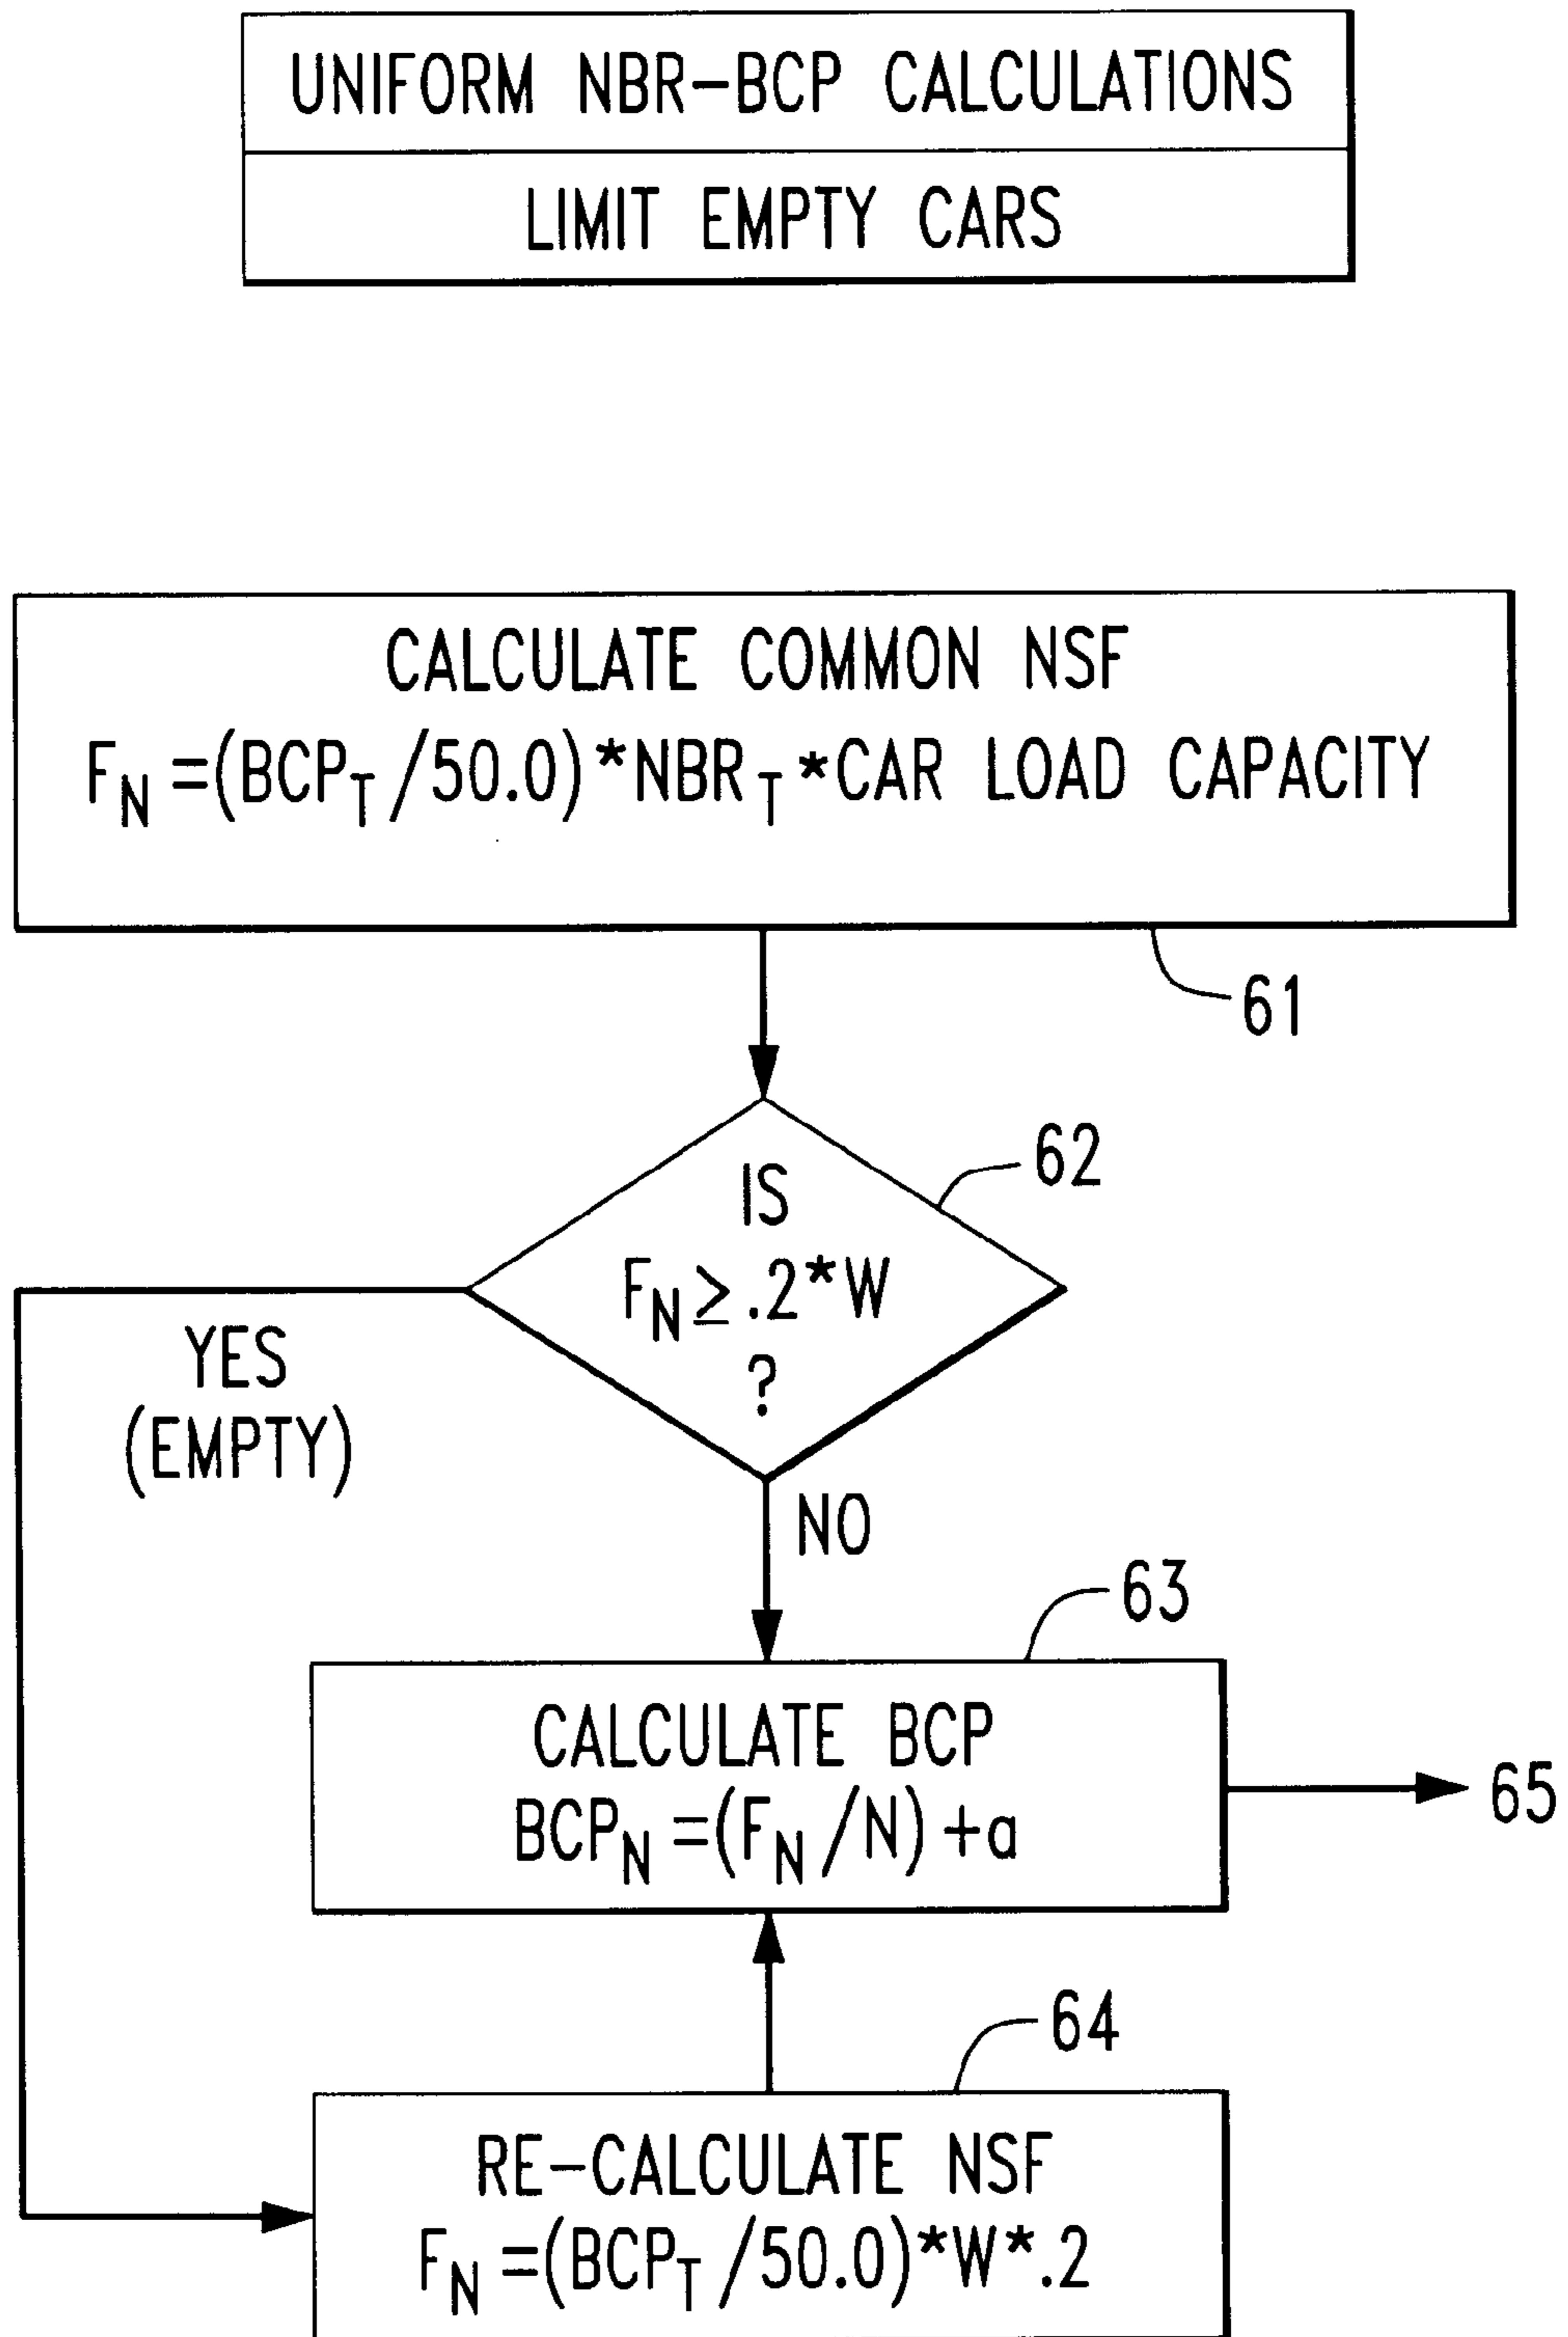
UNIFORM NBR–BCP CALCULATIONS

LIMIT EMPTY CARS

CALCULATE COMMON NSF
$F_N = (BCP_T / 50.0) * NBR_T *$ CAR LOAD CAPACITY

61

IS
$F_N \geq .2 * W$
?

62

YES
(EMPTY)

NO

63

CALCULATE BCP
$BCP_N = (F_N / N) + a$

65

64

RE–CALCULATE NSF
$F_N = (BCP_T / 50.0) * W * .2$